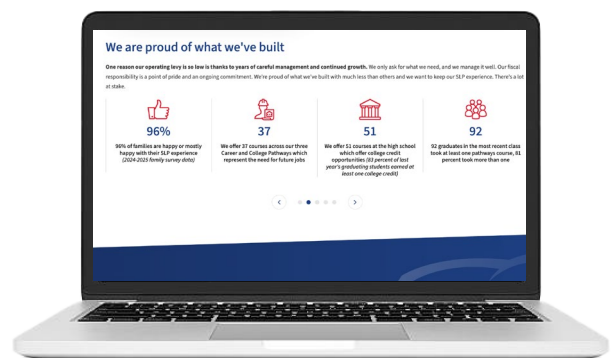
We are proud of what we've built

**One reason our operating levy is so low is thanks to years of careful management and continued growth.** We only ask for what we need, and we manage it well. Our fiscal responsibility is a point of pride and an ongoing commitment. We're proud of what we've built with much less than others and we want to keep our SLP experience. There's a lot at stake.

96%

96% of families are happy or mostly happy with their SLP experience *(2024-2025 family survey data)*

37

We offer 37 courses across our three Career and College Pathways which represent the need for future jobs

51

We offer 51 courses at the high school which offer college credit opportunities *(83 percent of last year's graduating students earned at least one college credit)*

92

92 graduates in the most recent class took at least one pathways course, 81 percent took more than one